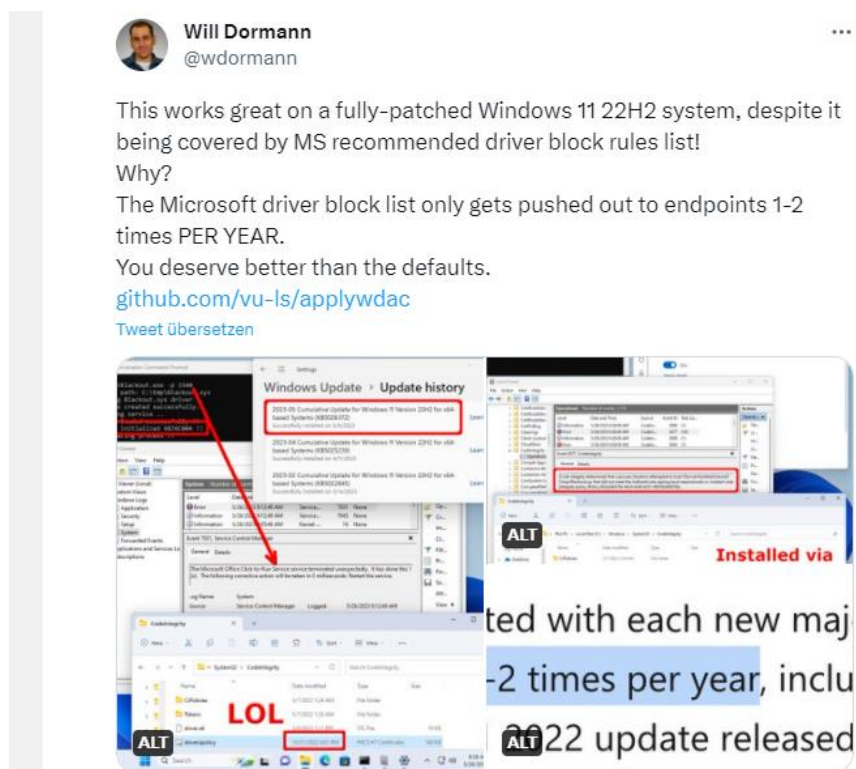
Will Dormann
@wdormann

This works great on a fully-patched Windows 11 22H2 system, despite it being covered by MS recommended driver block rules list!
Why?
The Microsoft driver block list only gets pushed out to endpoints 1-2 times PER YEAR.
You deserve better than the defaults.
github.com/vu-ls/applywdac

Tweet übersetzen

Windows Update › Update history

2023-05 Cumulative Update for Windows 11 Version 22H2 for x64-based Systems (KB5026372)

2023-04 Cumulative Update for Windows 11 Version 22H2 for x64-based Systems (KB5025239)

2023-03 Cumulative Update for Windows 11 Version 22H2 for x64-based Systems (KB5023706)

LOL

ALT

Installed via

ted with each new maj

-2 times per year, inclu

2022 update released

ALT